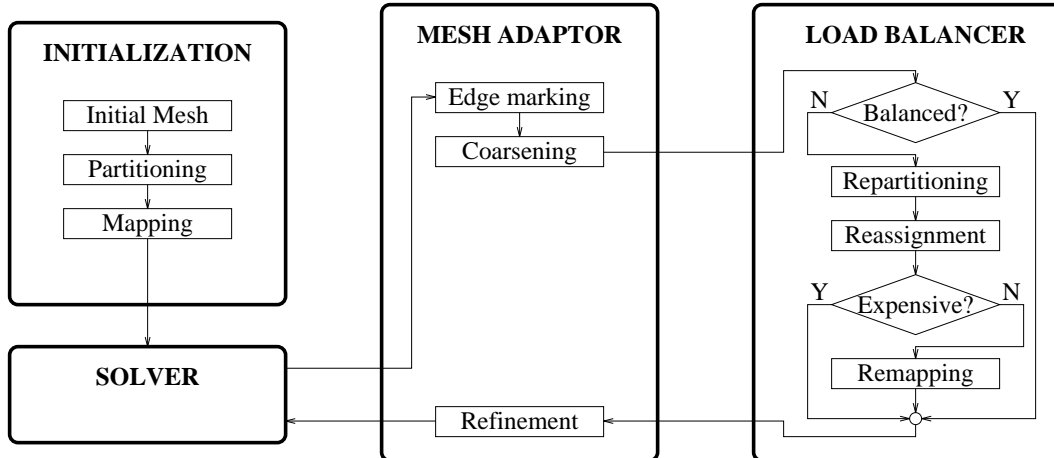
INITIALIZATION

Initial Mesh

Partitioning

Mapping

SOLVER

MESH ADAPTOR

Edge marking

Coarsening

Refinement

LOAD BALANCER

N

Balanced?

Y

Repartitioning

Reassignment

Y

Expensive?

N

Remapping